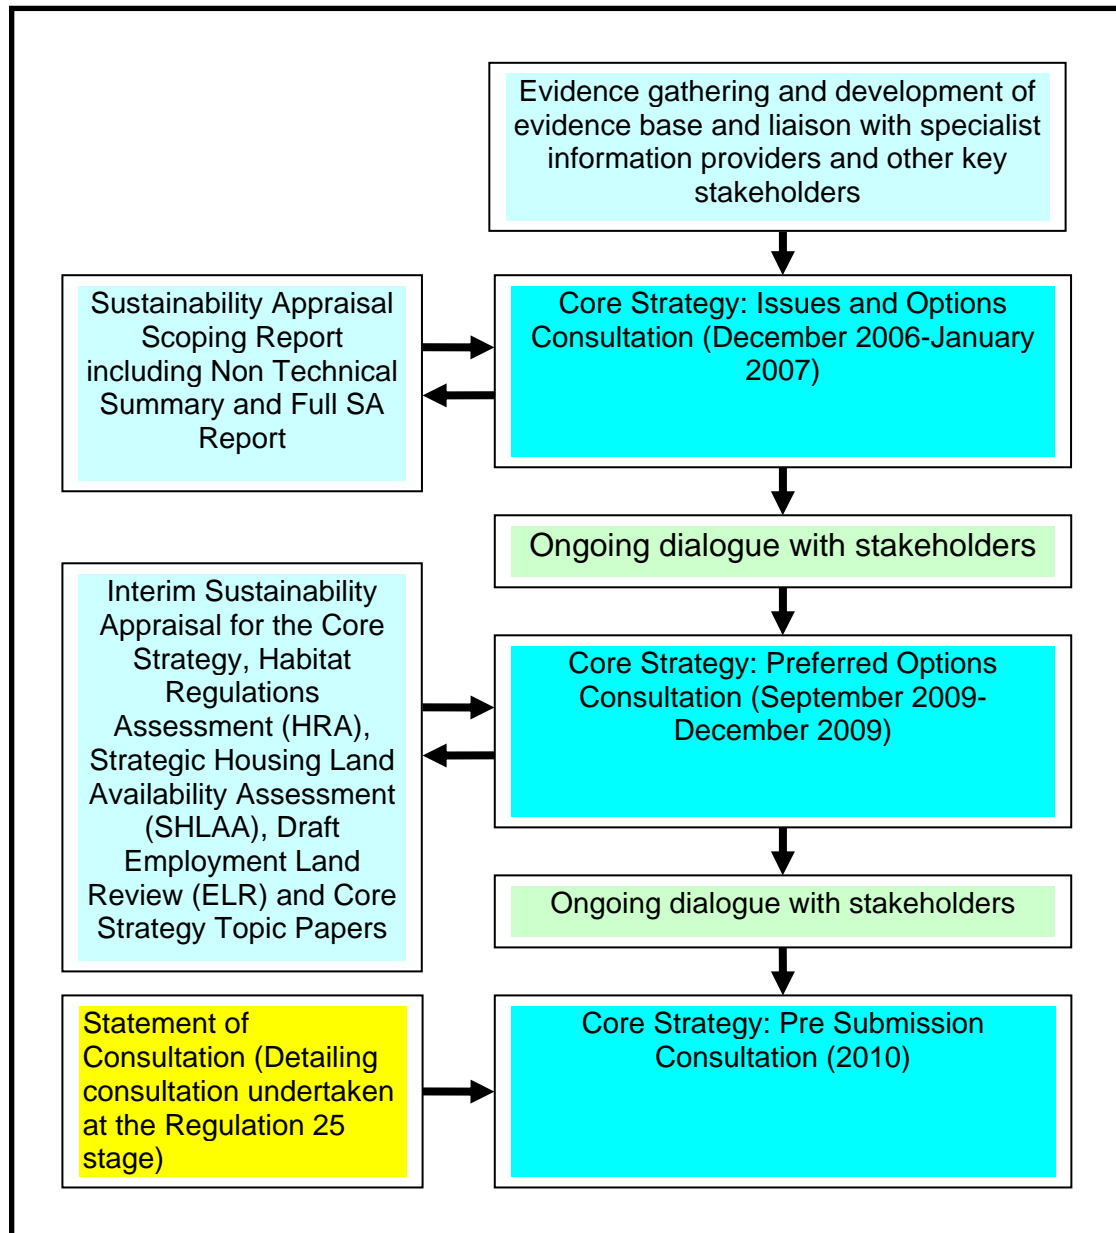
Evidence gathering and development of evidence base and liaison with specialist information providers and other key stakeholders

Sustainability Appraisal Scoping Report including Non Technical Summary and Full SA Report

Core Strategy: Issues and Options Consultation (December 2006-January 2007)

Ongoing dialogue with stakeholders

Interim Sustainability Appraisal for the Core Strategy, Habitat Regulations Assessment (HRA), Strategic Housing Land Availability Assessment (SHLAA), Draft Employment Land Review (ELR) and Core Strategy Topic Papers

Core Strategy: Preferred Options Consultation (September 2009-December 2009)

Ongoing dialogue with stakeholders

Statement of Consultation (Detailing consultation undertaken at the Regulation 25 stage)

Core Strategy: Pre Submission Consultation (2010)